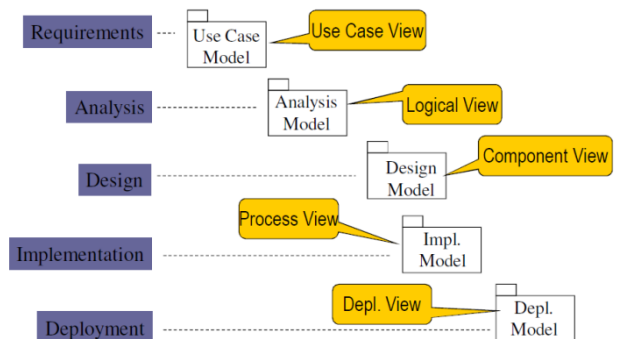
Requirements

Use Case Model

Use Case View

Analysis

Analysis Model

Logical View

Design

Design Model

Component View

Process View

Implementation

Impl. Model

Depl. View

Deployment

Depl. Model